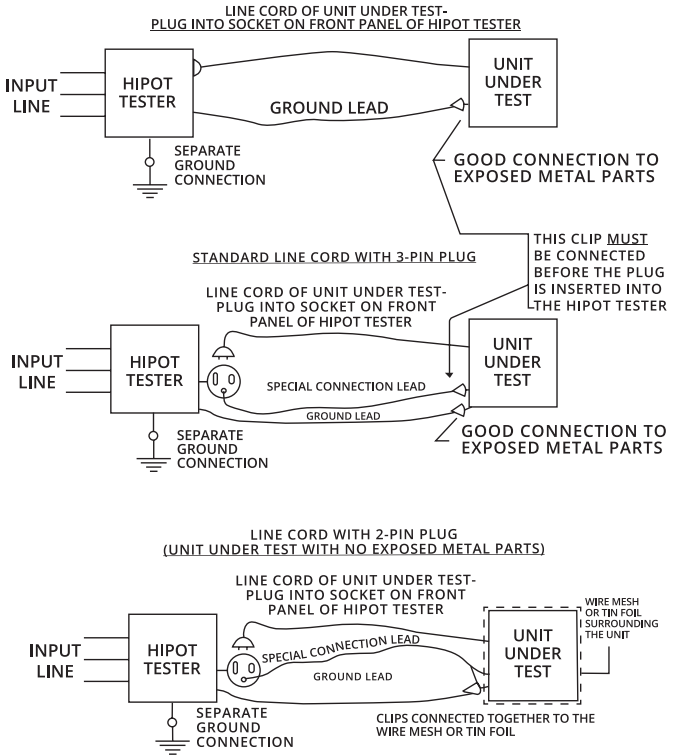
LINE CORD OF UNIT UNDER TEST-
PLUG INTO SOCKET ON FRONT PANEL OF HIPOT TESTER

INPUT LINE

HIPOT TESTER

GROUND LEAD

UNIT UNDER TEST

SEPARATE GROUND CONNECTION

GOOD CONNECTION TO EXPOSED METAL PARTS

STANDARD LINE CORD WITH 3-PIN PLUG

THIS CLIP MUST BE CONNECTED BEFORE THE PLUG IS INSERTED INTO THE HIPOT TESTER

LINE CORD OF UNIT UNDER TEST-
PLUG INTO SOCKET ON FRONT PANEL OF HIPOT TESTER

INPUT LINE

HIPOT TESTER

UNIT UNDER TEST

SPECIAL CONNECTION LEAD

GROUND LEAD

SEPARATE GROUND CONNECTION

GOOD CONNECTION TO EXPOSED METAL PARTS

LINE CORD WITH 2-PIN PLUG
(UNIT UNDER TEST WITH NO EXPOSED METAL PARTS)

LINE CORD OF UNIT UNDER TEST-
PLUG INTO SOCKET ON FRONT PANEL OF HIPOT TESTER

WIRE MESH OR TIN FOIL SURROUNDING THE UNIT

INPUT LINE

HIPOT TESTER

SPECIAL CONNECTION LEAD

GROUND LEAD

UNIT UNDER TEST

SEPARATE GROUND CONNECTION

CLIPS CONNECTED TOGETHER TO THE WIRE MESH OR TIN FOIL